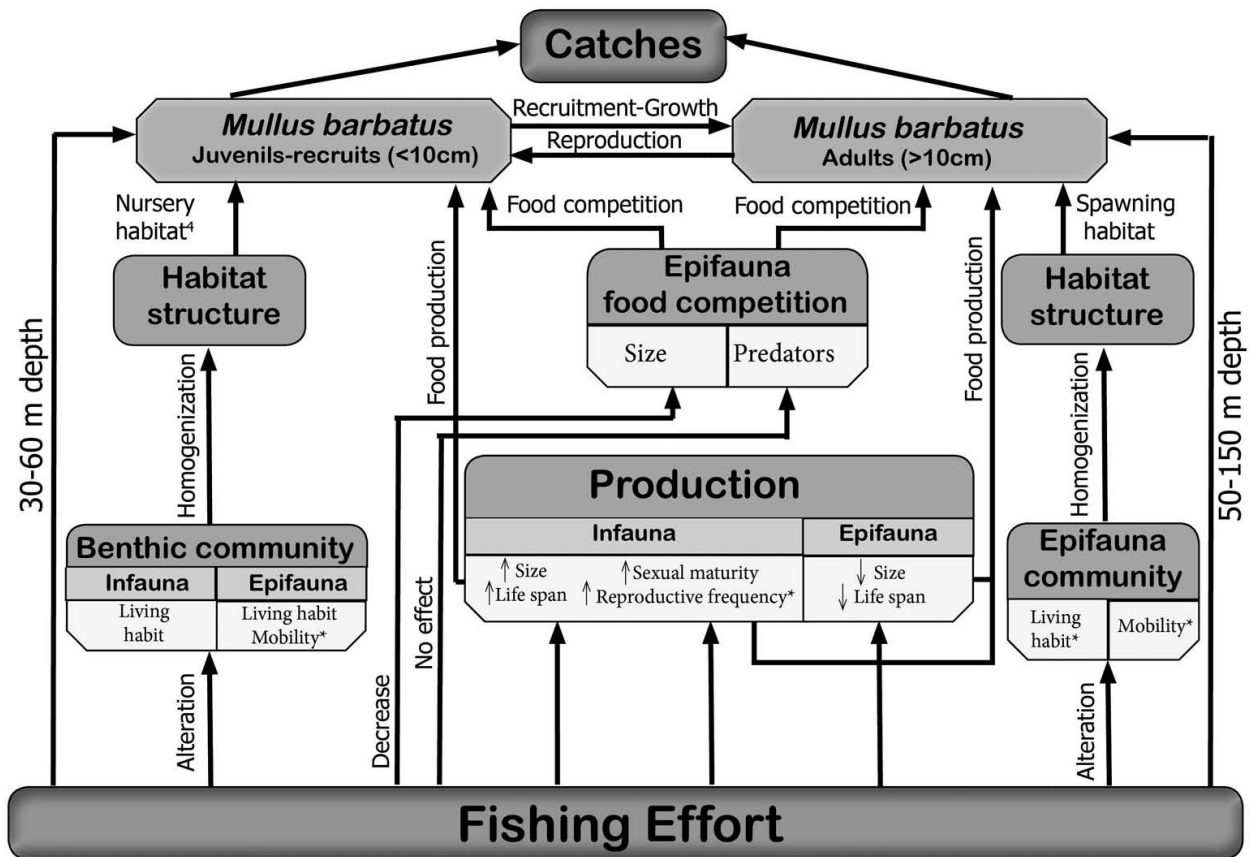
Catches

*Mullus barbatus*
Juvenils-recruits (<10cm)

Recruitment-Growth
Reproduction

*Mullus barbatus*
Adults (>10cm)

Nursery habitat$^4$

Food competition

Food competition

Spawning habitat

Habitat structure

Epifauna food competition

| Size | Predators |
|---|---|

Habitat structure

30-60 m depth

Homogenization

Food production

Food production

Homogenization

50-150 m depth

Production

| Infauna | | Epifauna |
|---|---|---|
| ↑Size ↑Life span | ↑Sexual maturity ↑Reproductive frequency* | ↓Size ↓Life span |

Benthic community

| Infauna | Epifauna |
|---|---|
| Living habit | Living habit Mobility* |

Epifauna community

| Living habit* | Mobility* |
|---|---|

No effect

Decrease

Alteration

Alteration

Fishing Effort